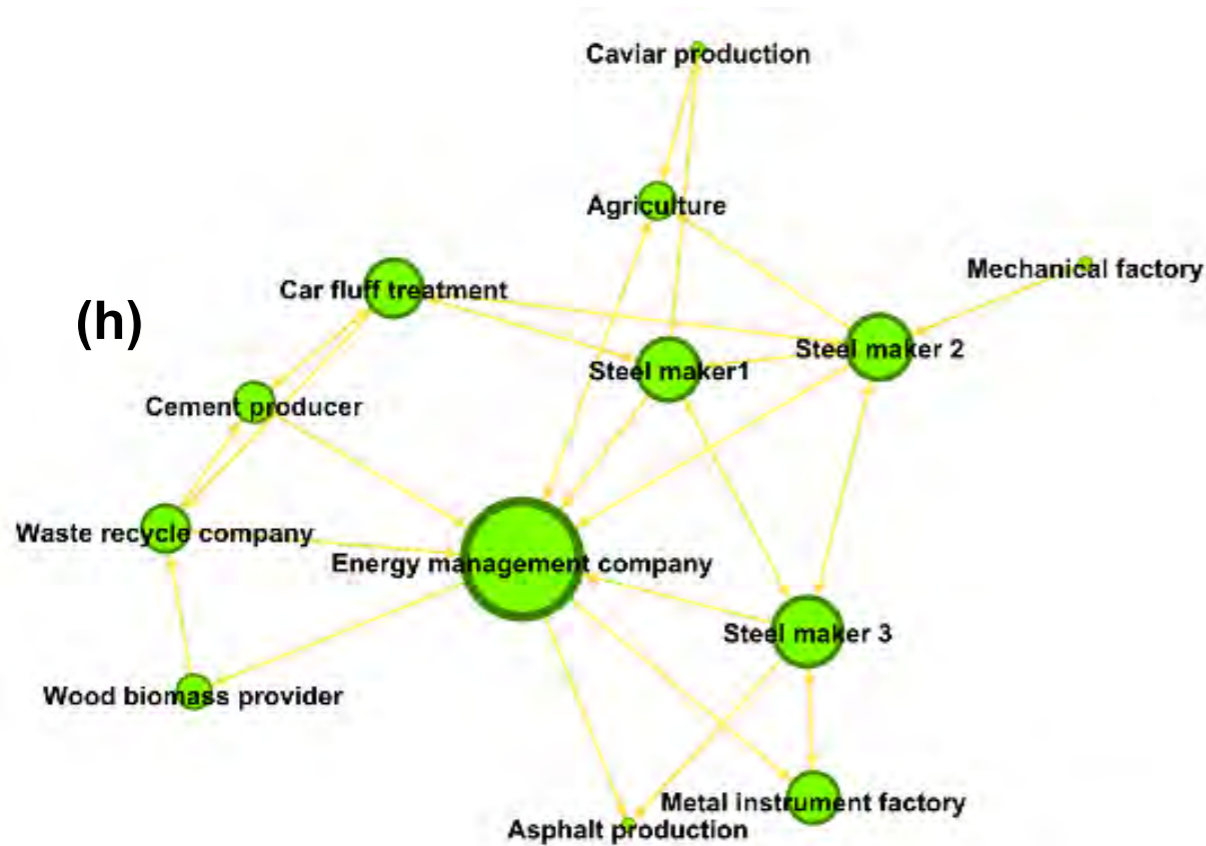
Caviar production

Agriculture

Mechanical factory

(h)

Car fluff treatment

Steel maker 2

Steel maker1

Cement producer

Waste recycle company

Energy management company

Steel maker 3

Wood biomass provider

Metal instrument factory

Asphalt production